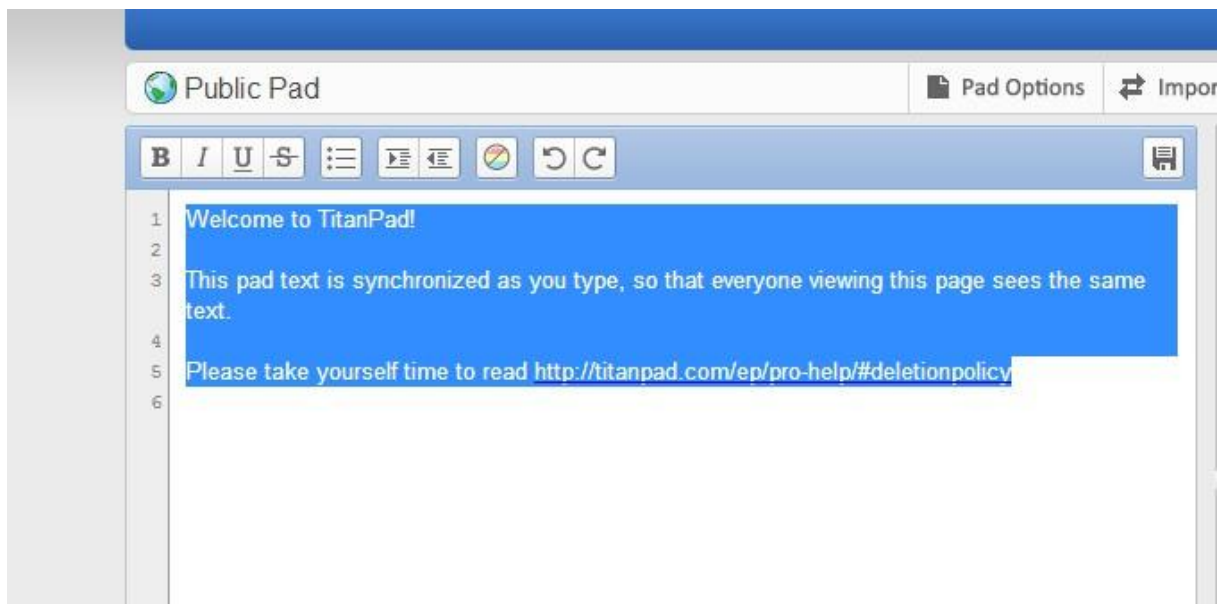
Public Pad

Pad Options

Impor

B I U S

1 Welcome to TitanPad!
2
3 This pad text is synchronized as you type, so that everyone viewing this page sees the same text.
4
5 Please take yourself time to read http://titanpad.com/ep/pro-help/#deletionpolicy
6